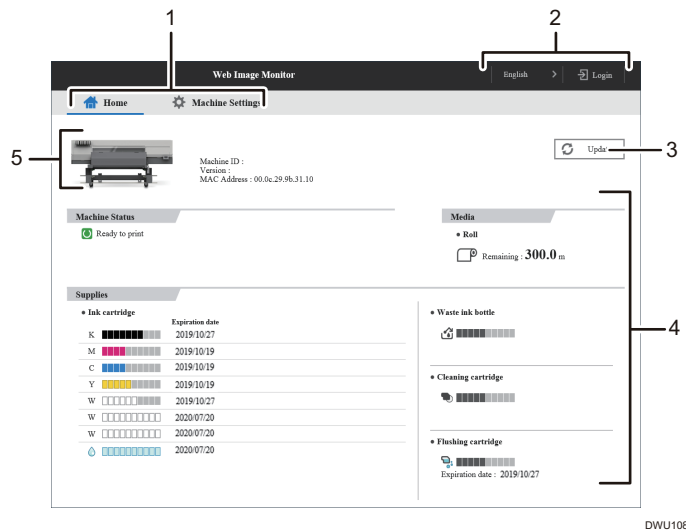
1

2

Web Image Monitor

English

Login

Home

Machine Settings

5

Upda

3

Machine ID :
Version :
MAC Address : 00.0c.29.9b.31.10

Machine Status

Ready to print

Media

• Roll

Remaining : 300.0 m

4

Supplies

• Ink cartridge

Expiration date

| | |
|---|---|
| K | 2019/10/27 |
| M | 2019/10/19 |
| C | 2019/10/19 |
| Y | 2019/10/19 |
| W | 2019/10/27 |
| W | 2020/07/20 |
| W | 2020/07/20 |
| | 2020/07/20 |

• Waste ink bottle

• Cleaning cartridge

• Flushing cartridge

Expiration date : 2019/10/27

DWU108